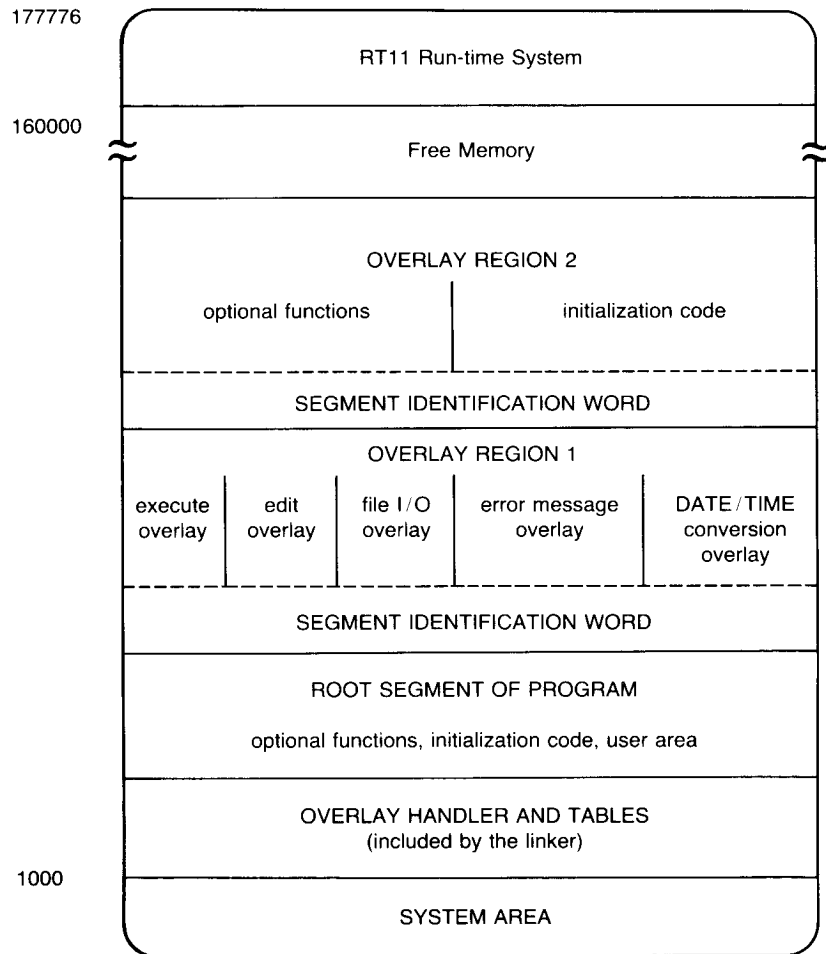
177776

RT11 Run-time System

160000

Free Memory

OVERLAY REGION 2

optional functions

initialization code

SEGMENT IDENTIFICATION WORD

OVERLAY REGION 1

execute overlay

edit overlay

file I/O overlay

error message overlay

DATE/TIME conversion overlay

SEGMENT IDENTIFICATION WORD

ROOT SEGMENT OF PROGRAM

optional functions, initialization code, user area

OVERLAY HANDLER AND TABLES
(included by the linker)

1000

SYSTEM AREA